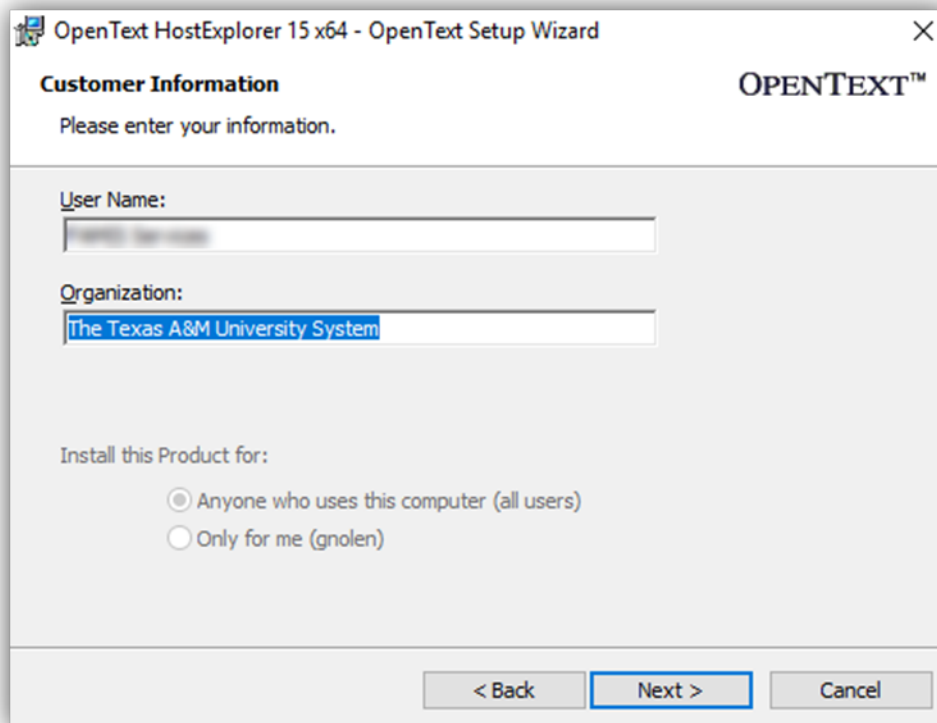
OpenText HostExplorer 15 x64 - OpenText Setup Wizard

Customer Information

OPENTEXT™

Please enter your information.

User Name:

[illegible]

Organization:

The Texas A&M University System

Install this Product for:

Anyone who uses this computer (all users)

Only for me (gnolen)

< Back

Next >

Cancel